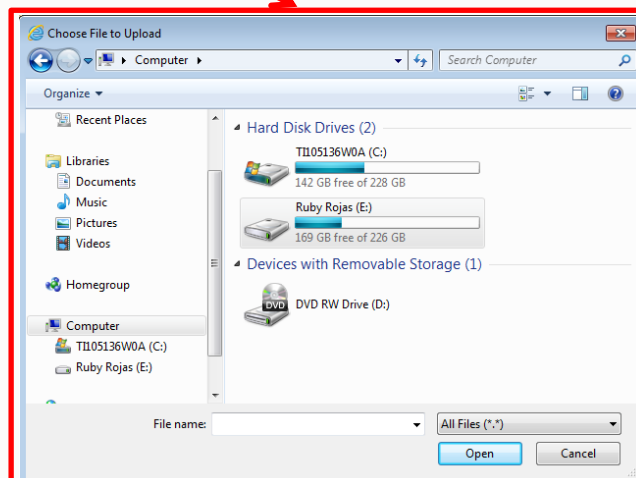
Choose File to Upload

Computer ▸

Search Computer

Organize ▾

Recent Places

Libraries

Documents

Music

Pictures

Videos

Homegroup

Computer

TI105136W0A (C:)

Ruby Rojas (E:)

Hard Disk Drives (2)

TI105136W0A (C:)

142 GB free of 228 GB

Ruby Rojas (E:)

169 GB free of 226 GB

Devices with Removable Storage (1)

DVD

DVD RW Drive (D:)

File name:

All Files (*.*)

Open

Cancel